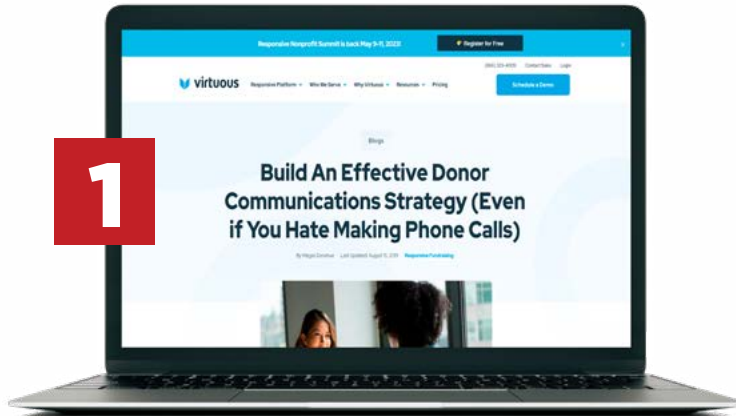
1

Responsive Nonprofit Summit is back May 9-11, 2023!

Register for Free

(860) 325-4009 Contact Sales Login

virtuous

Responsive Platform Who We Serve Why Virtuous Resources Pricing

Schedule a Demo

Blogs

Build An Effective Donor Communications Strategy (Even if You Hate Making Phone Calls)

By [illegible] Last Updated August 5, 2021 Responsive Fundraising